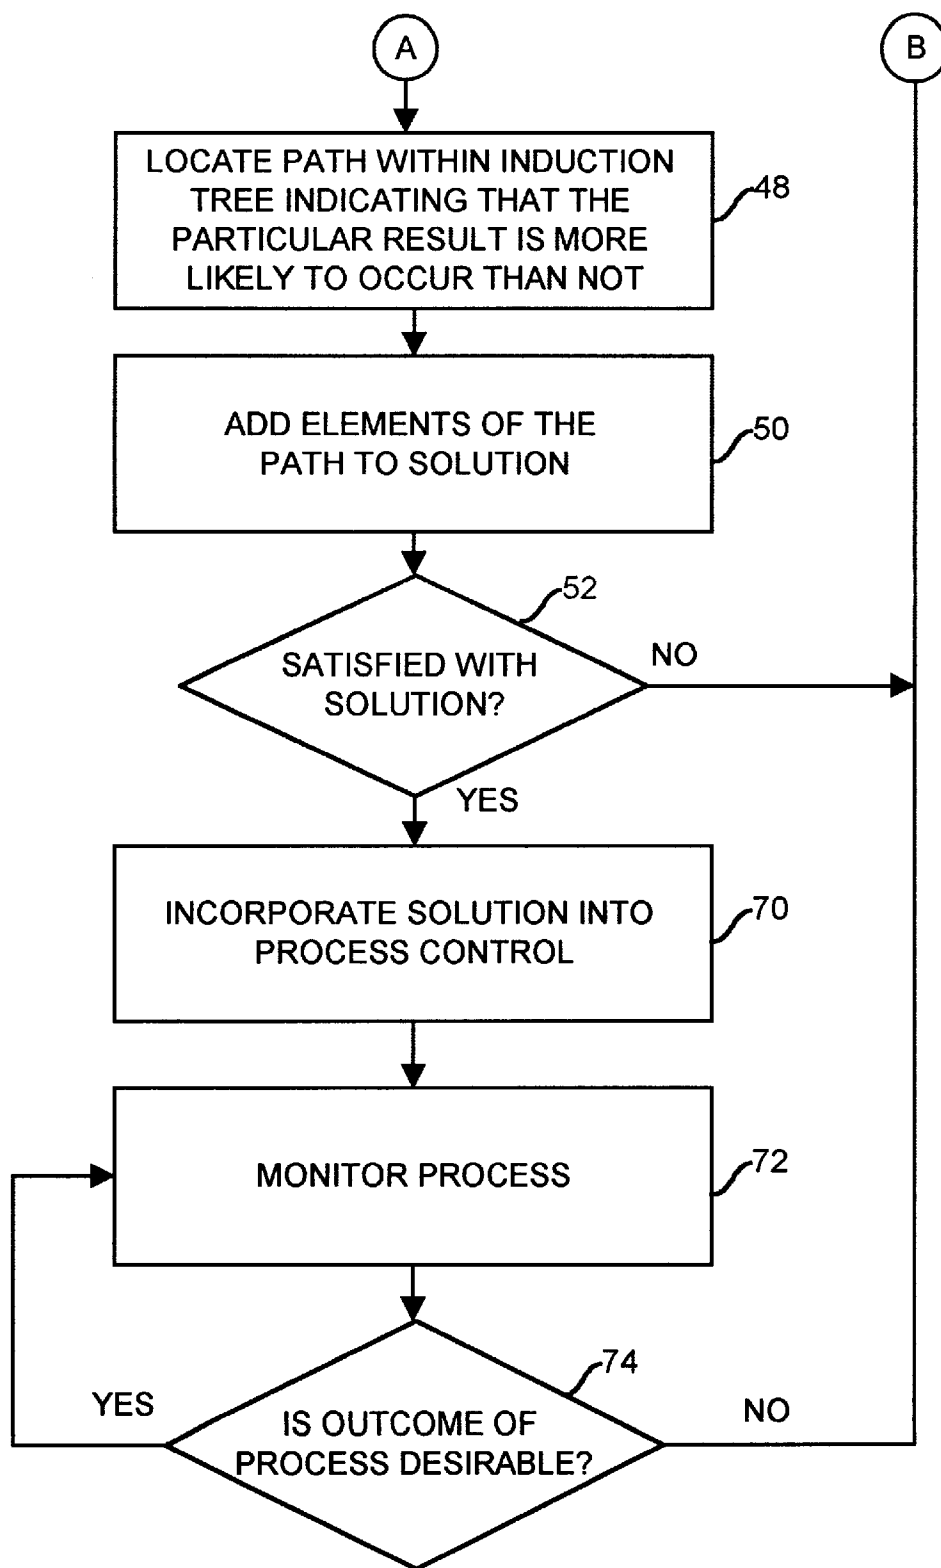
A

B

LOCATE PATH WITHIN INDUCTION TREE INDICATING THAT THE PARTICULAR RESULT IS MORE LIKELY TO OCCUR THAN NOT

48

ADD ELEMENTS OF THE PATH TO SOLUTION

50

52

SATISFIED WITH SOLUTION?

NO

YES

INCORPORATE SOLUTION INTO PROCESS CONTROL

70

MONITOR PROCESS

72

74

YES

IS OUTCOME OF PROCESS DESIRABLE?

NO